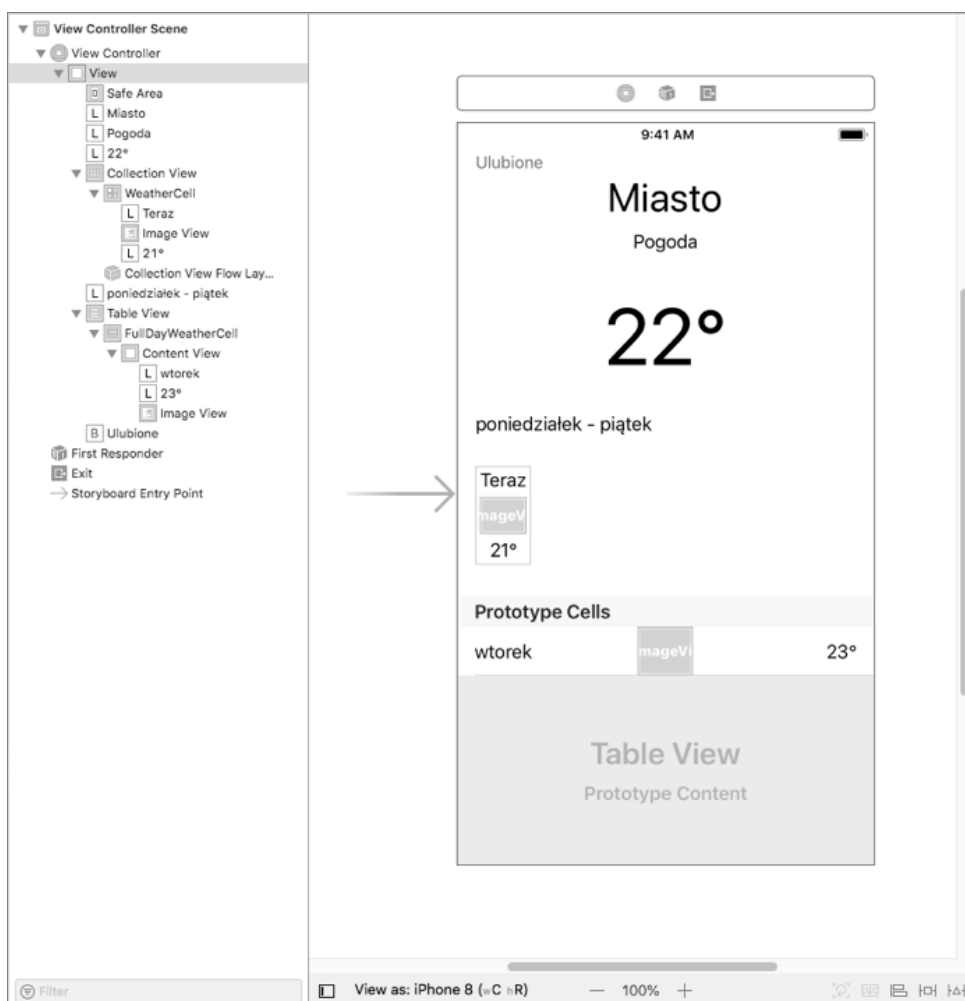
View Controller Scene
View Controller
View
Safe Area
L Miasto
L Pogoda
L 22°
Collection View
WeatherCell
L Teraz
Image View
L 21°
Collection View Flow Lay...
L poniedziałek - piątek
Table View
FullDayWeatherCell
Content View
L wtorek
L 23°
Image View
B Ulubione
First Responder
Exit
Storyboard Entry Point

9:41 AM
Ulubione
Miasto
Pogoda
22°
poniedziałek - piątek
Teraz
mageV
21°
Prototype Cells
wtorek
mageVi
23°
Table View
Prototype Content

Filter
View as: iPhone 8 (wC hR)
— 100% +